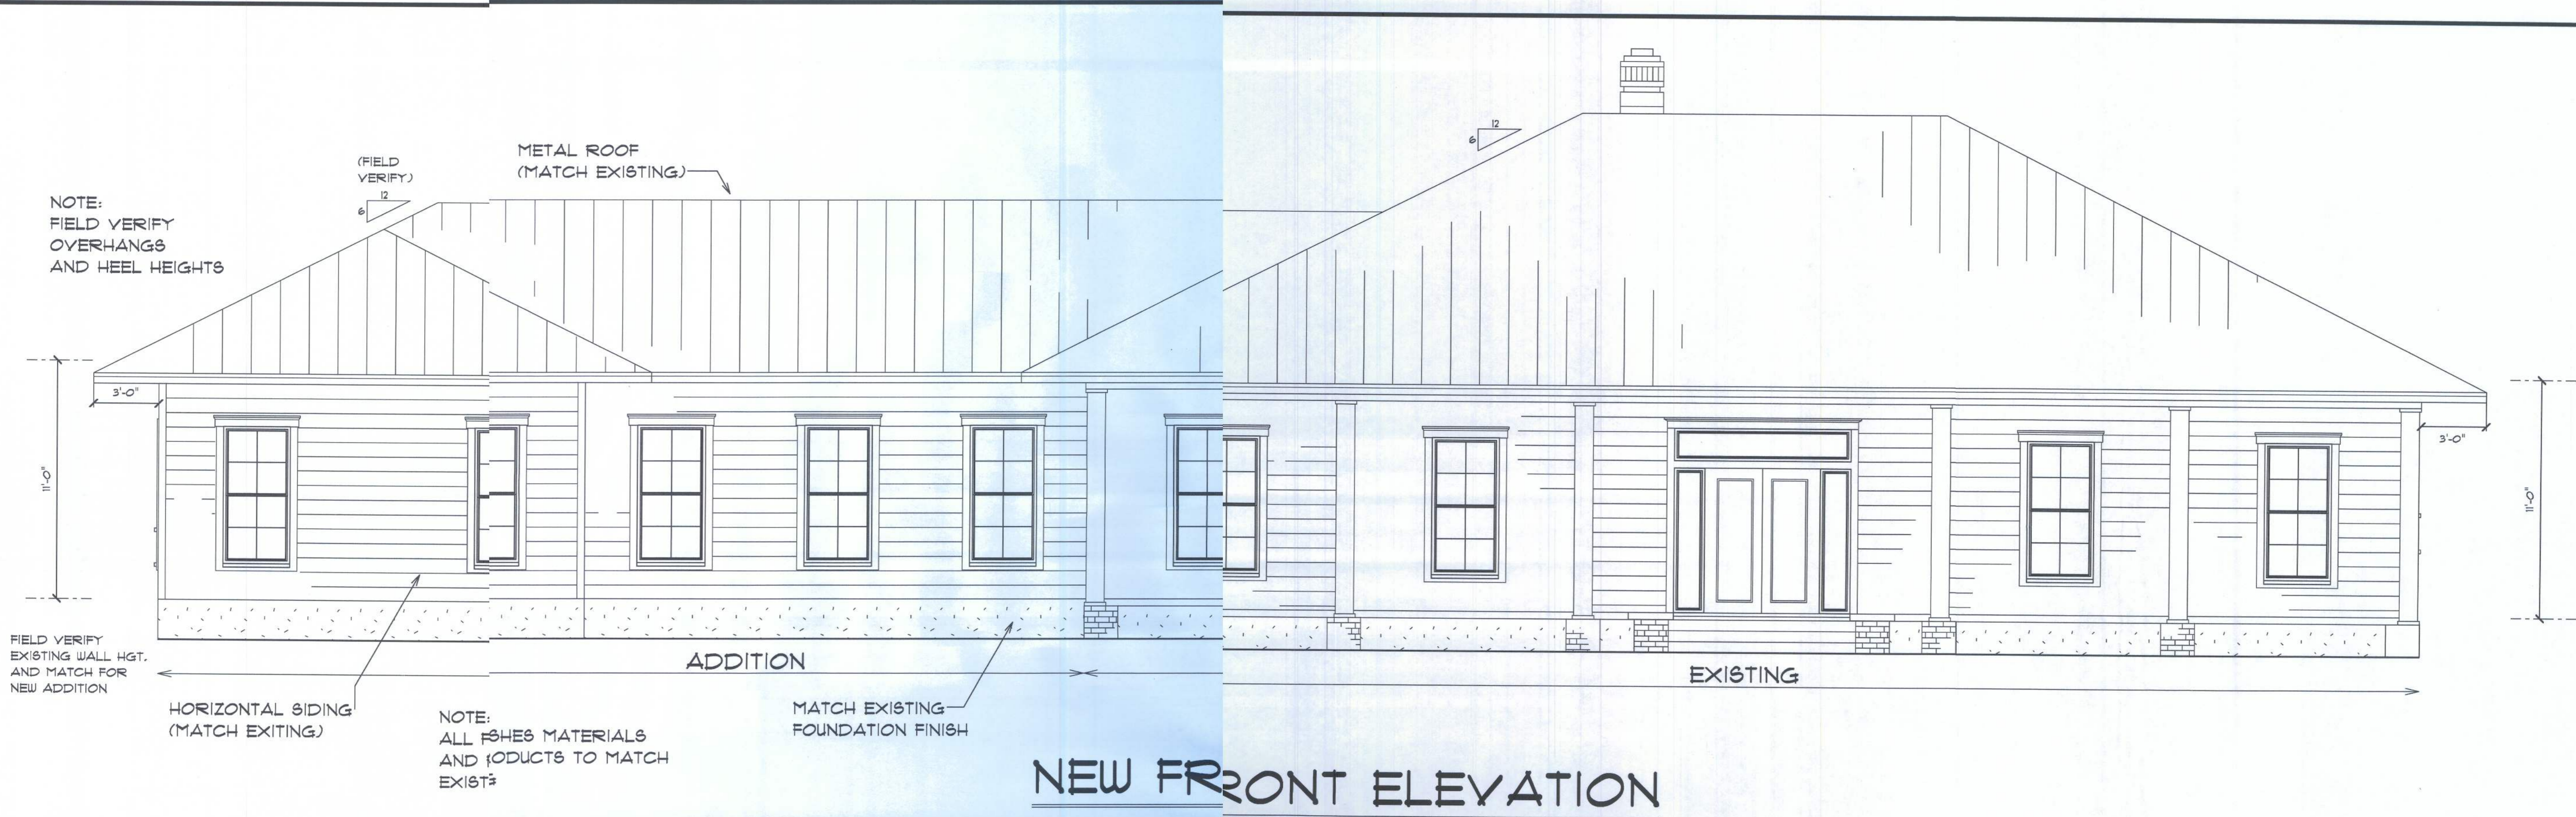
NOTE:
FIELD VERIFY
OVERHANGS
AND HEEL HEIGHTS

(FIELD
VERIFY)

6

12

METAL ROOF
(MATCH EXISTING)

6

12

3'-0"

11'-0"

3'-0"

11'-0"

FIELD VERIFY
EXISTING WALL HGT.
AND MATCH FOR
NEW ADDITION

ADDITION

EXISTING

HORIZONTAL SIDING
(MATCH EXITING)

NOTE:
ALL F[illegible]SHES MATERIALS
AND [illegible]ODUCTS TO MATCH
EXIST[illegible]

MATCH EXISTING
FOUNDATION FINISH

NEW FRRONT ELEVATION